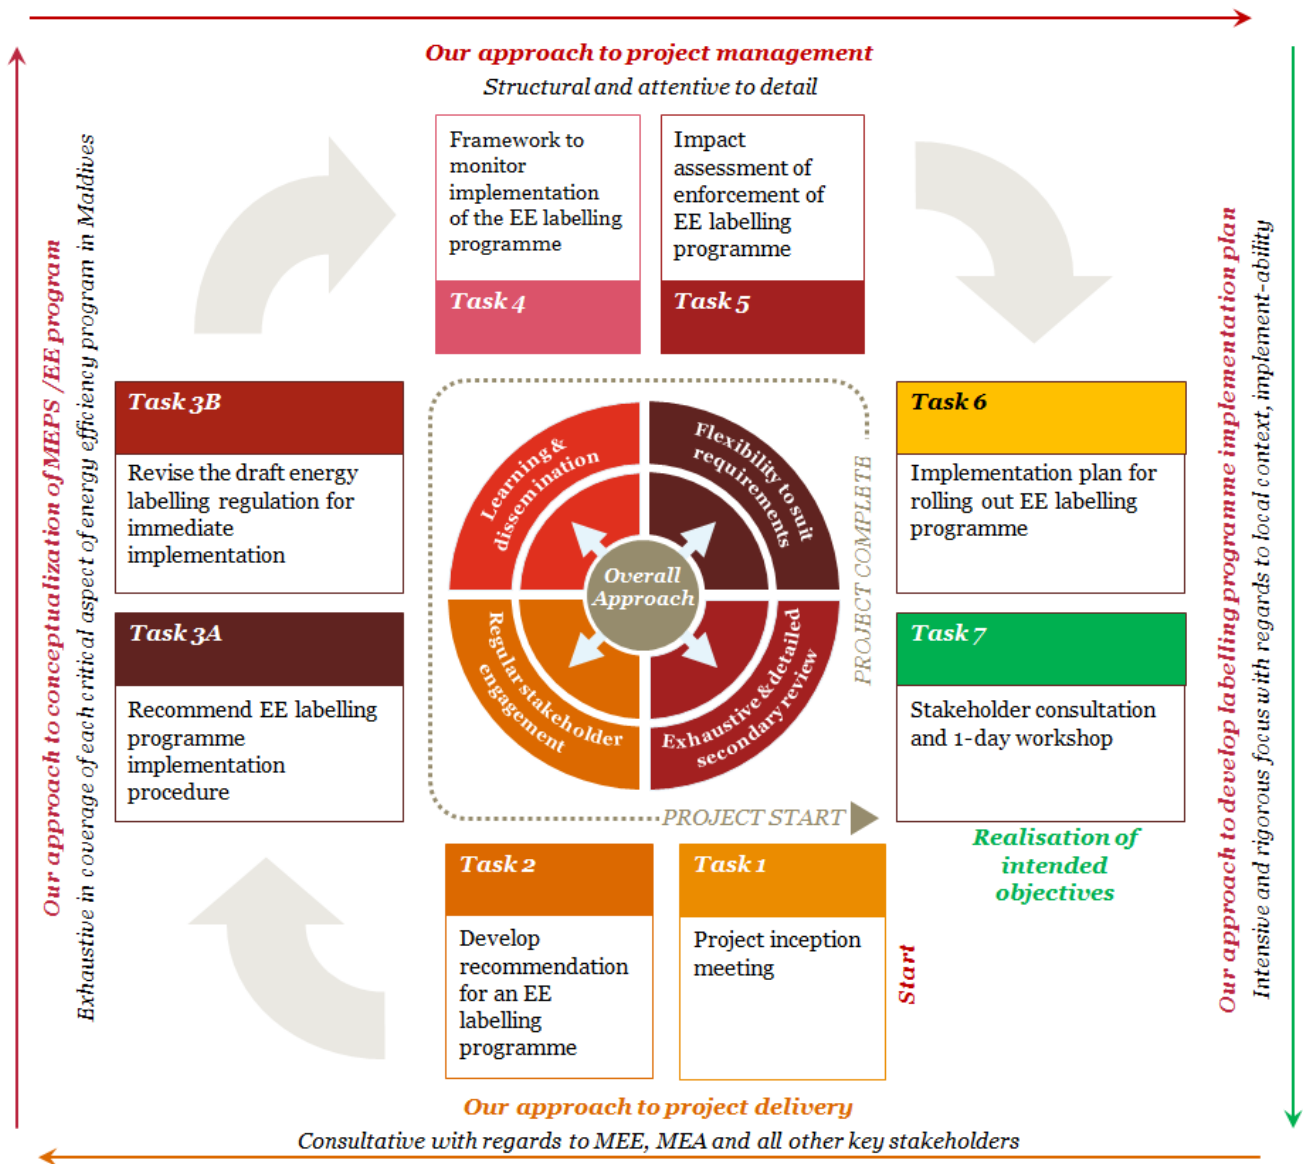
Our approach to project management

Structural and attentive to detail

Framework to monitor implementation of the EE labelling programme

Task 4

Impact assessment of enforcement of EE labelling programme

Task 5

Our approach to conceptualization of MEPS /EE program

Exhaustive in coverage of each critical aspect of energy efficiency program in Maldives

Task 3B

Revise the draft energy labelling regulation for immediate implementation

Task 3A

Recommend EE labelling programme implementation procedure

Learning & dissemination

Flexibility to suit requirements

Overall Approach

Regular stakeholder engagement

Exhaustive & detailed secondary review

PROJECT COMPLETE

PROJECT START

Task 6

Implementation plan for rolling out EE labelling programme

Task 7

Stakeholder consultation and 1-day workshop

Realisation of intended objectives

Our approach to develop labelling programme implementation plan

Intensive and rigorous focus with regards to local context, implement-ability

Task 2

Develop recommendation for an EE labelling programme

Task 1

Project inception meeting

Start

Our approach to project delivery

Consultative with regards to MEE, MEA and all other key stakeholders